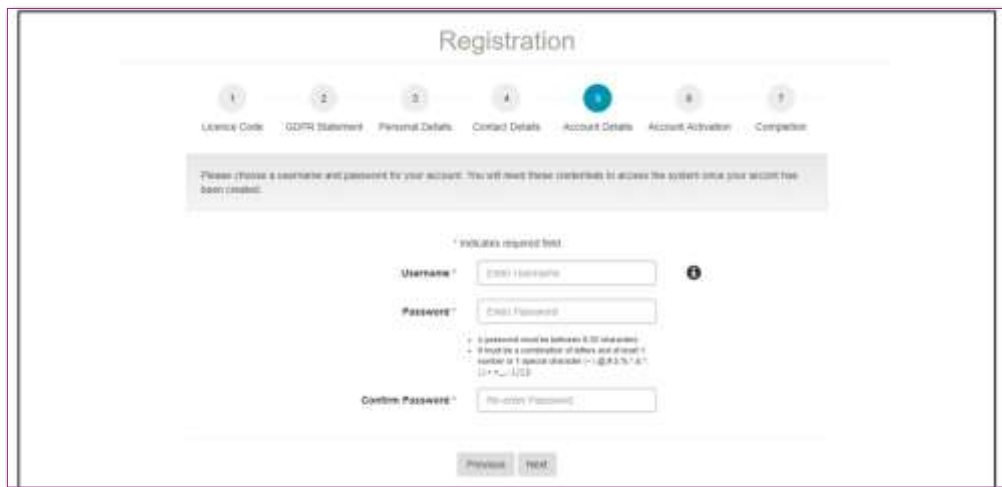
Registration

1 Licence Code
2 GDPR Statement
3 Personal Details
4 Contact Details
5 Account Details
6 Account Activation
7 Completion

Please choose a username and password for your account. You will need these credentials to access the system once your account has been created.

* Indicates required field

Username * Enter Username

Password * Enter Password

- A password must be between 8-20 characters
- It must be a combination of letters and at least 1 number or 1 special character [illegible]

Confirm Password * Re-enter Password

Previous Next